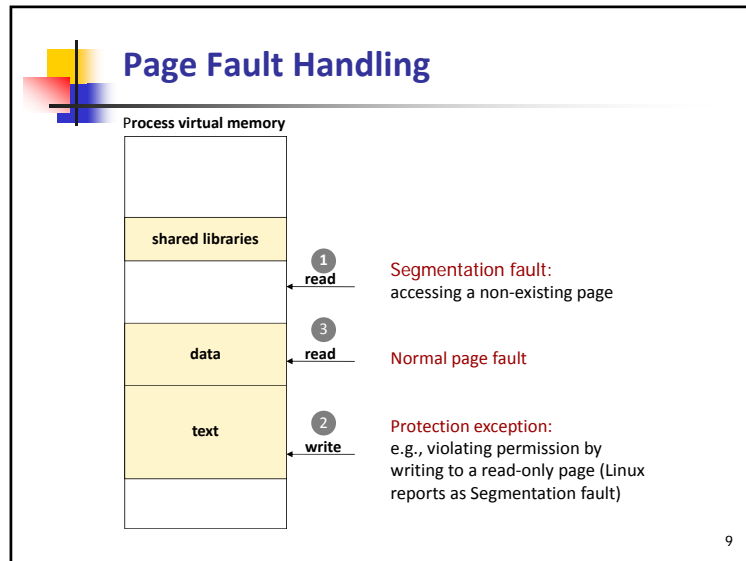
Page Fault Handling

Process virtual memory

shared libraries

data

text

1 read

Segmentation fault:
accessing a non-existing page

3 read

Normal page fault

2 write

Protection exception:
e.g., violating permission by writing to a read-only page (Linux reports as Segmentation fault)

9